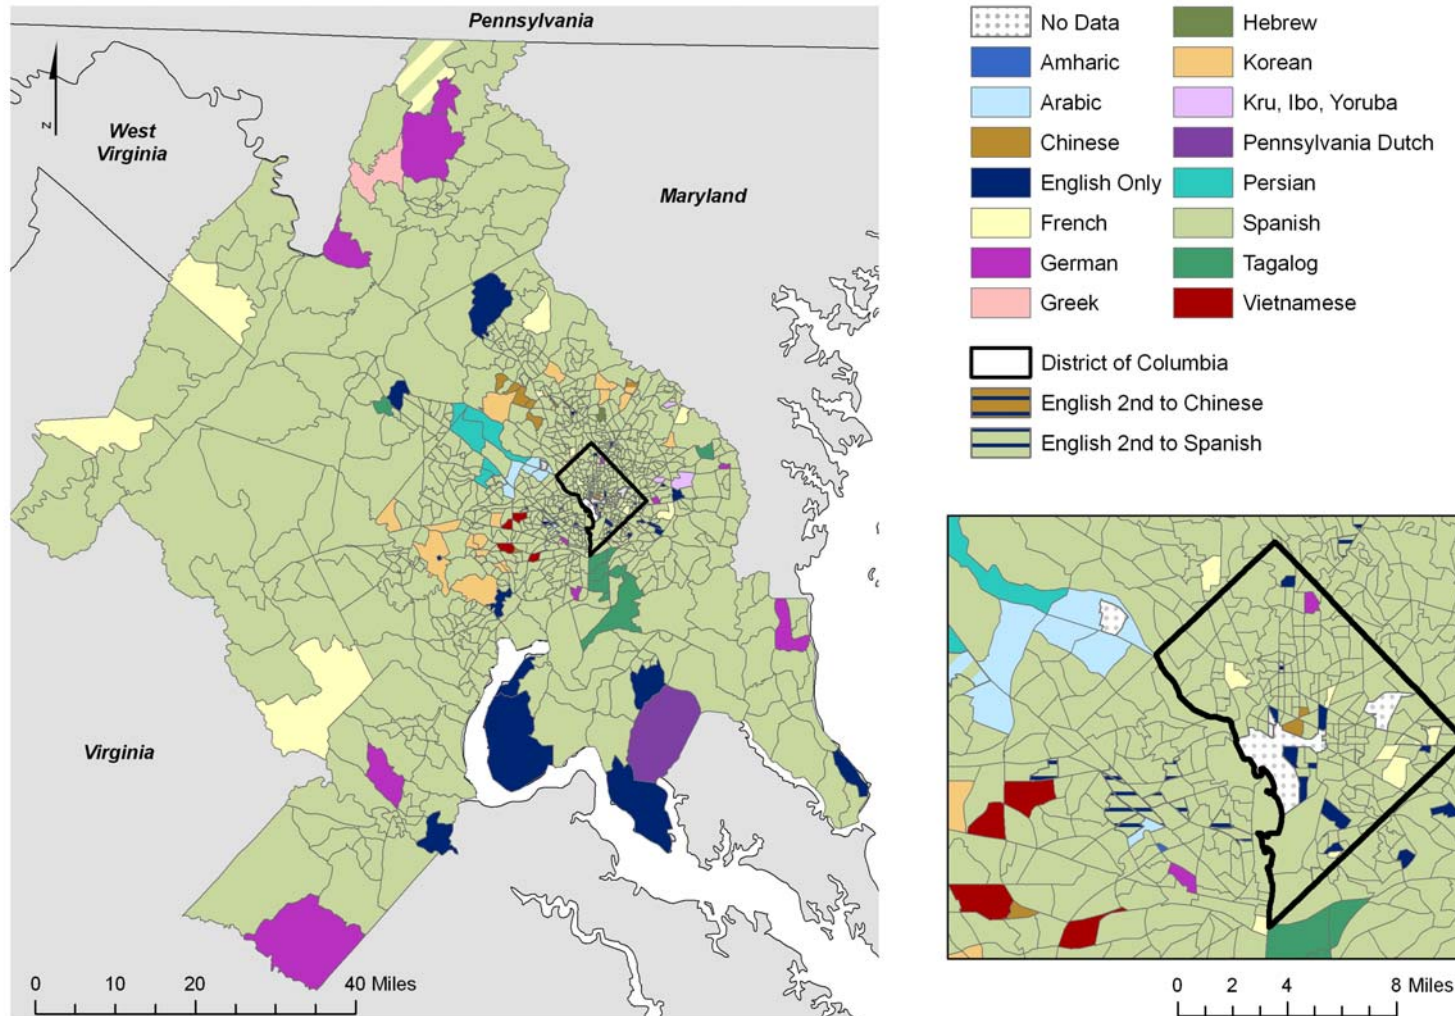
Pennsylvania

N

West Virginia

Maryland

Virginia

0 10 20 40 Miles

No Data
Amharic
Arabic
Chinese
English Only
French
German
Greek
Hebrew
Korean
Kru, Ibo, Yoruba
Pennsylvania Dutch
Persian
Spanish
Tagalog
Vietnamese

District of Columbia
English 2nd to Chinese
English 2nd to Spanish

0 2 4 8 Miles